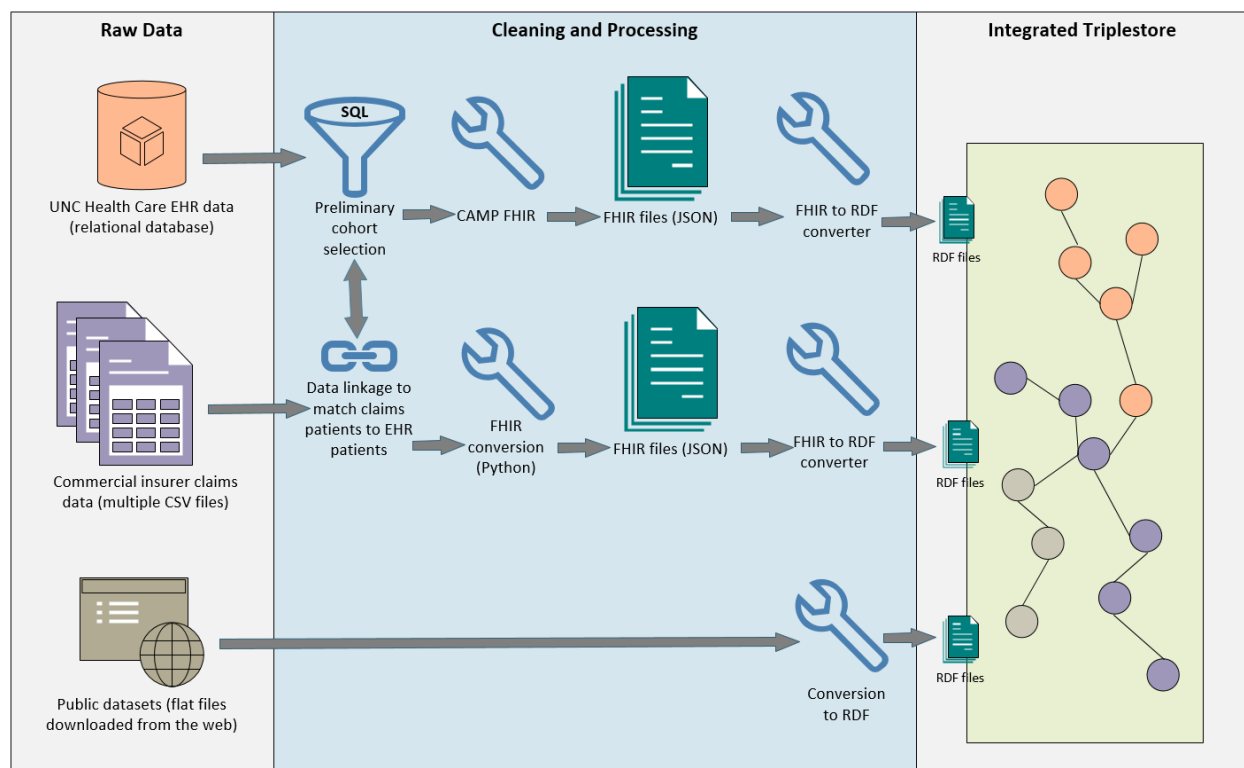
Raw Data

Cleaning and Processing

Integrated Triplestore

SQL

UNC Health Care EHR data (relational database)

Preliminary cohort selection

CAMP FHIR

FHIR files (JSON)

FHIR to RDF converter

RDF files

Commercial insurer claims data (multiple CSV files)

Data linkage to match claims patients to EHR patients

FHIR conversion (Python)

FHIR files (JSON)

FHIR to RDF converter

RDF files

Public datasets (flat files downloaded from the web)

Conversion to RDF

RDF files